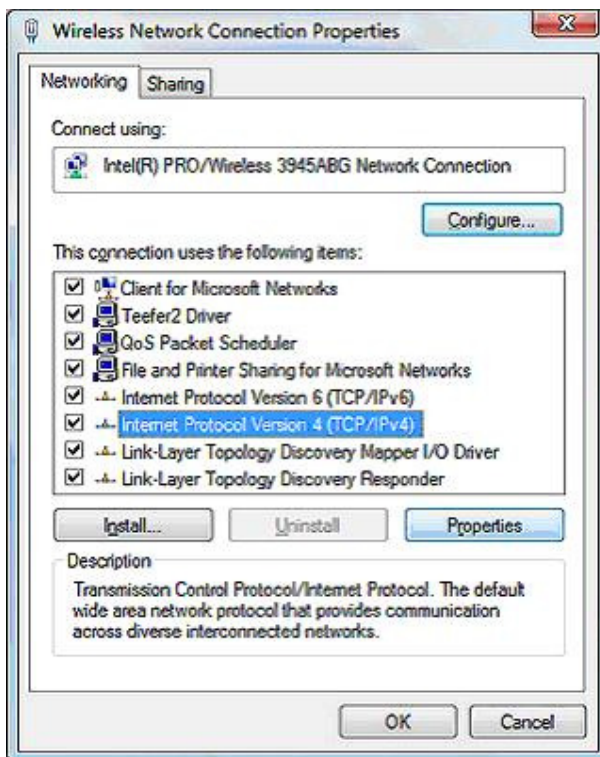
Wireless Network Connection Properties

X

Networking Sharing

Connect using:

Intel(R) PRO/Wireless 3945ABG Network Connection

Configure...

This connection uses the following items:

Client for Microsoft Networks
Teefer2 Driver
QoS Packet Scheduler
File and Printer Sharing for Microsoft Networks
Internet Protocol Version 6 (TCP/IPv6)
Internet Protocol Version 4 (TCP/IPv4)
Link-Layer Topology Discovery Mapper I/O Driver
Link-Layer Topology Discovery Responder

Install... Uninstall Properties

Description

Transmission Control Protocol/Internet Protocol. The default wide area network protocol that provides communication across diverse interconnected networks.

OK Cancel